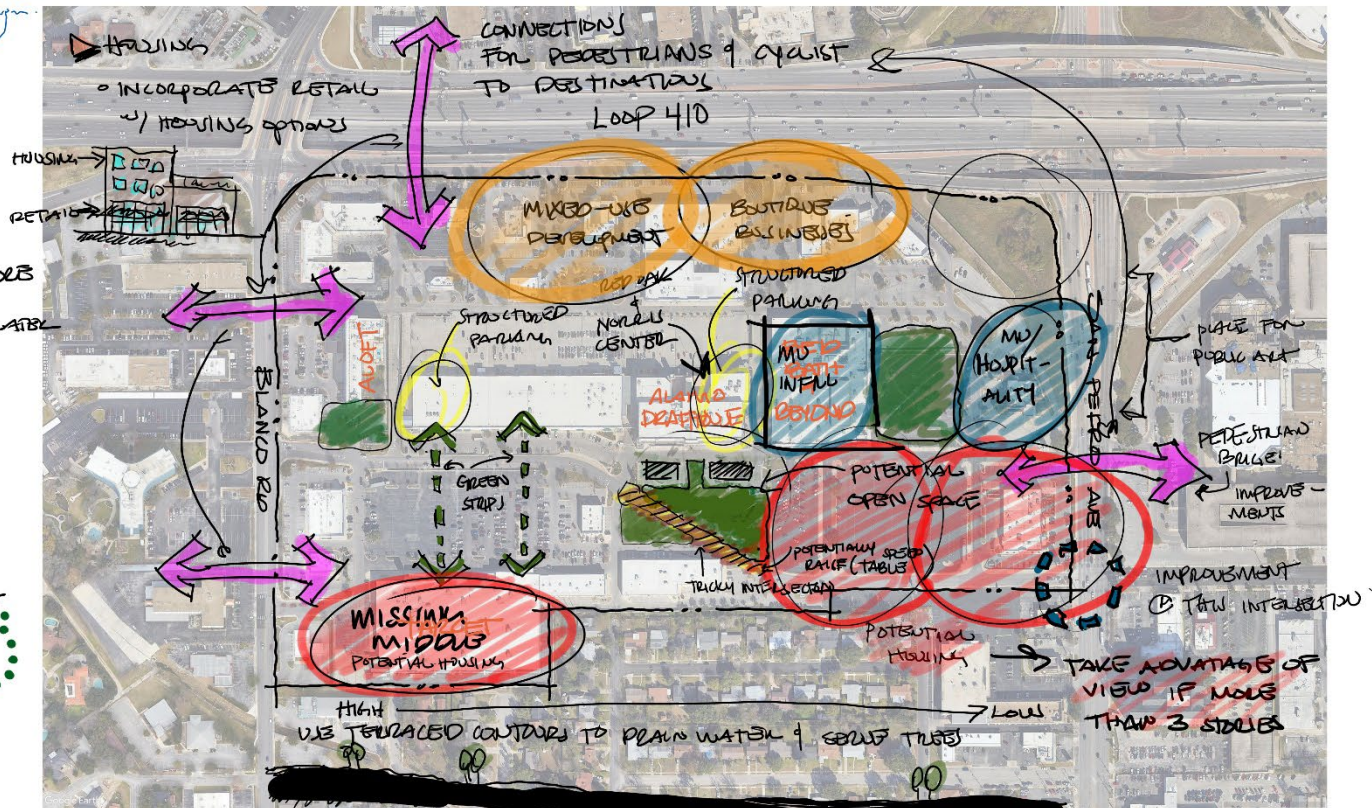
HOUSING

○ INCORPORATE RETAIL W/ HOUSING OPTIONS

HOUSING

RETAIL

CONNECTIONS FOR PEDESTRIANS & CYCLIST TO DESTINATIONS

LOOP 410

MIXED-USE DEVELOPMENT

BOUTIQUE BUSINESS

RED OAK & NORRIS CENTER

STRUCTURED PARKING

STRUCTURED PARKING

ALOFT

ALAMO DRAFTHOUSE

MU INFILL BED BATH BEYOND

MU/ HOSPITALITY

PLACE FOR PUBLIC ART

SAN PEDRO AVE

BLANCO RD

GREEN STRIPS

PEDESTRIAN BRIDGE IMPROVEMENTS

POTENTIAL OPEN SPACE

POTENTIALLY SPEED RAMP (TABLE)

TRICKY INTERSECTION

IMPROVEMENT @ THIS INTERSECTION

MISSING MIDDLE TARGET POTENTIAL HOUSING

POTENTIAL HOUSING

TAKE ADVANTAGE OF VIEW IF MORE THAN 3 STORIES

HIGH

LOW

USE TERRACED CONTOURS TO DRAIN WATER & SERVE TREES

Google Earth